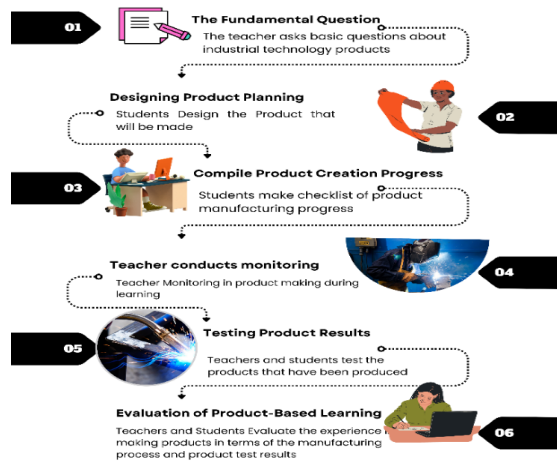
01

The Fundamental Question

The teacher asks basic questions about industrial technology products

Designing Product Planning

Students Design the Product that will be made

02

03

Compile Product Creation Progress

Students make checklist of product manufacturing progress

Teacher conducts monitoring

Teacher Monitoring in product making during learning

04

05

Testing Product Results

Teachers and students test the products that have been produced

Evaluation of Product-Based Learning

Teachers and Students Evaluate the experience making products in terms of the manufacturing process and product test results

06